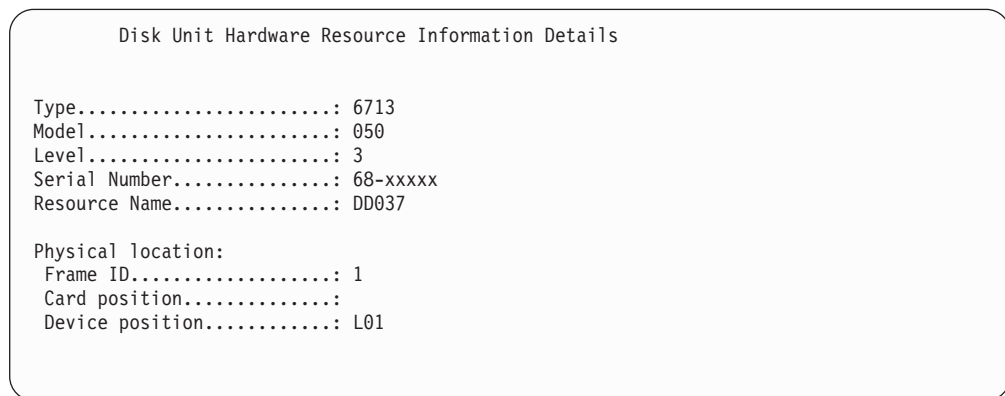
Disk Unit Hardware Resource Information Details

Type........................: 6713
Model.......................: 050
Level.......................: 3
Serial Number...............: 68-xxxxx
Resource Name...............: DD037

Physical location:
Frame ID...................: 1
Card position..............:
Device position............: L01